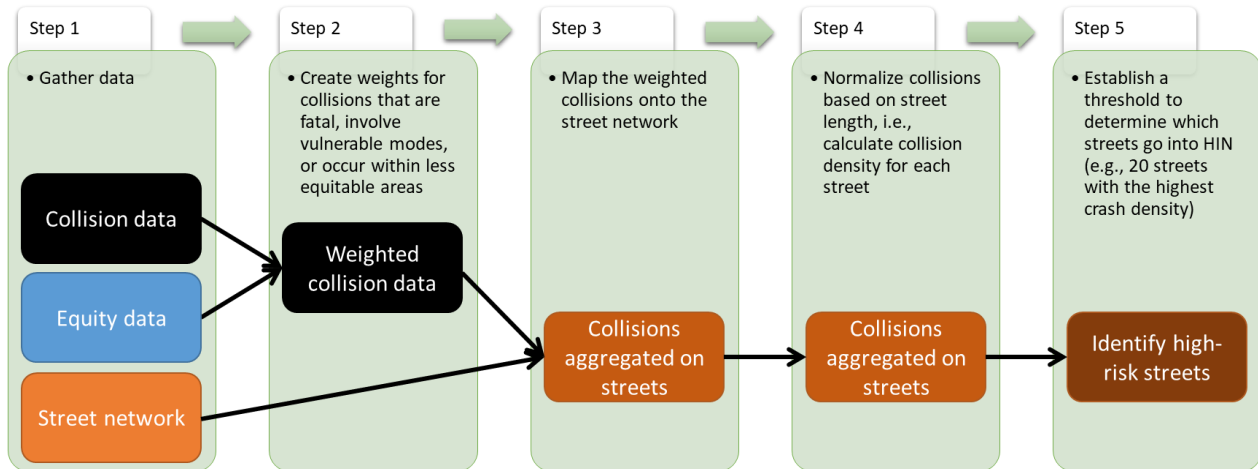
Step 1

• Gather data

Collision data

Equity data

Street network

Step 2

• Create weights for collisions that are fatal, involve vulnerable modes, or occur within less equitable areas

Weighted collision data

Step 3

• Map the weighted collisions onto the street network

Collisions aggregated on streets

Step 4

• Normalize collisions based on street length, i.e., calculate collision density for each street

Collisions aggregated on streets

Step 5

• Establish a threshold to determine which streets go into HIN (e.g., 20 streets with the highest crash density)

Identify high-risk streets